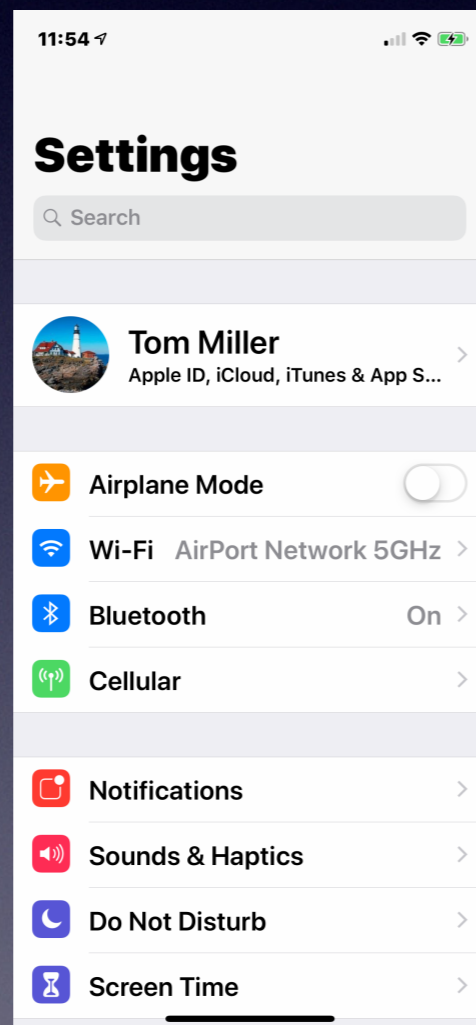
11:54

Settings

Search

Tom Miller
Apple ID, iCloud, iTunes & App S...

Airplane Mode

Wi-Fi AirPort Network 5GHz

Bluetooth On

Cellular

Notifications

Sounds & Haptics

Do Not Disturb

Screen Time